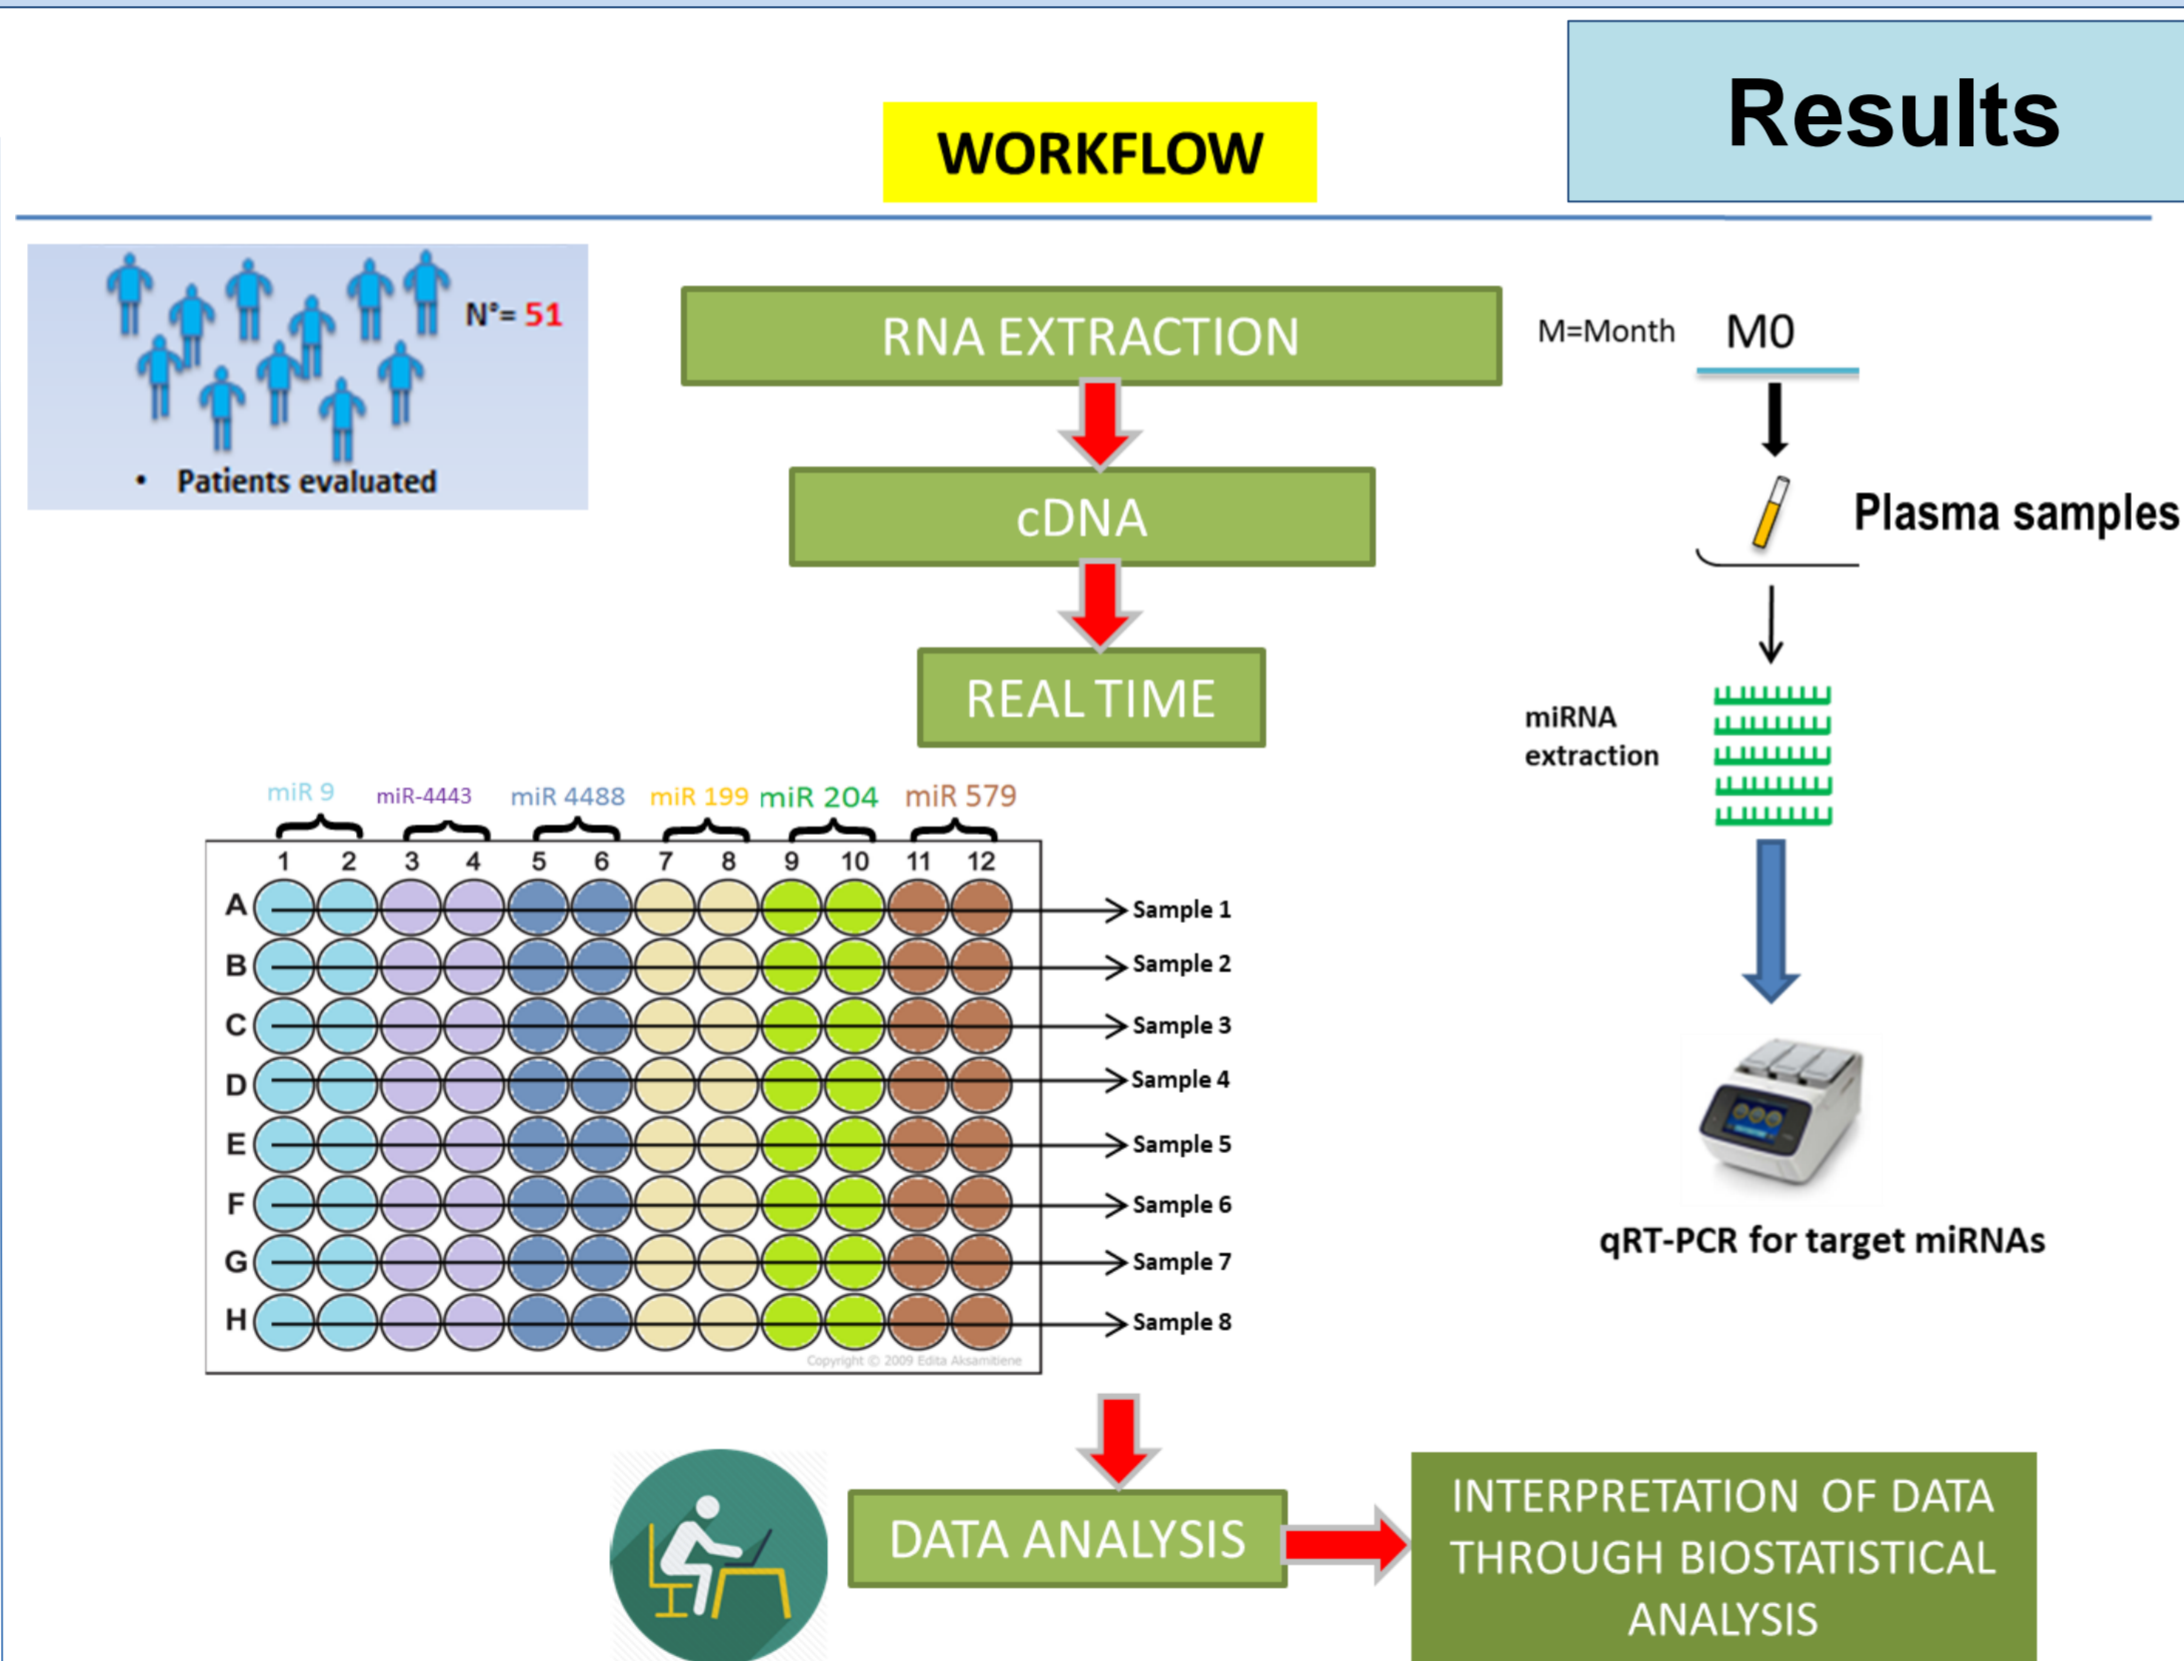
Results

WORKFLOW

N°= 51

• Patients evaluated

RNA EXTRACTION

cDNA

REAL TIME

M=Month M0

Plasma samples

miRNA extraction

qRT-PCR for target miRNAs

miR 9 miR-4443 miR 4488 miR 199 miR 204 miR 579

| | 1 | 2 | 3 | 4 | 5 | 6 | 7 | 8 | 9 | 10 | 11 | 12 | |
|---|---|---|---|---|---|---|---|---|---|---|---|---|---|
| A | | | | | | | | | | | | | Sample 1 |
| B | | | | | | | | | | | | | Sample 2 |
| C | | | | | | | | | | | | | Sample 3 |
| D | | | | | | | | | | | | | Sample 4 |
| E | | | | | | | | | | | | | Sample 5 |
| F | | | | | | | | | | | | | Sample 6 |
| G | | | | | | | | | | | | | Sample 7 |
| H | | | | | | | | | | | | | Sample 8 |

Copyright © 2009 Edita Aksamitiene

DATA ANALYSIS

INTERPRETATION OF DATA THROUGH BIOSTATISTICAL ANALYSIS